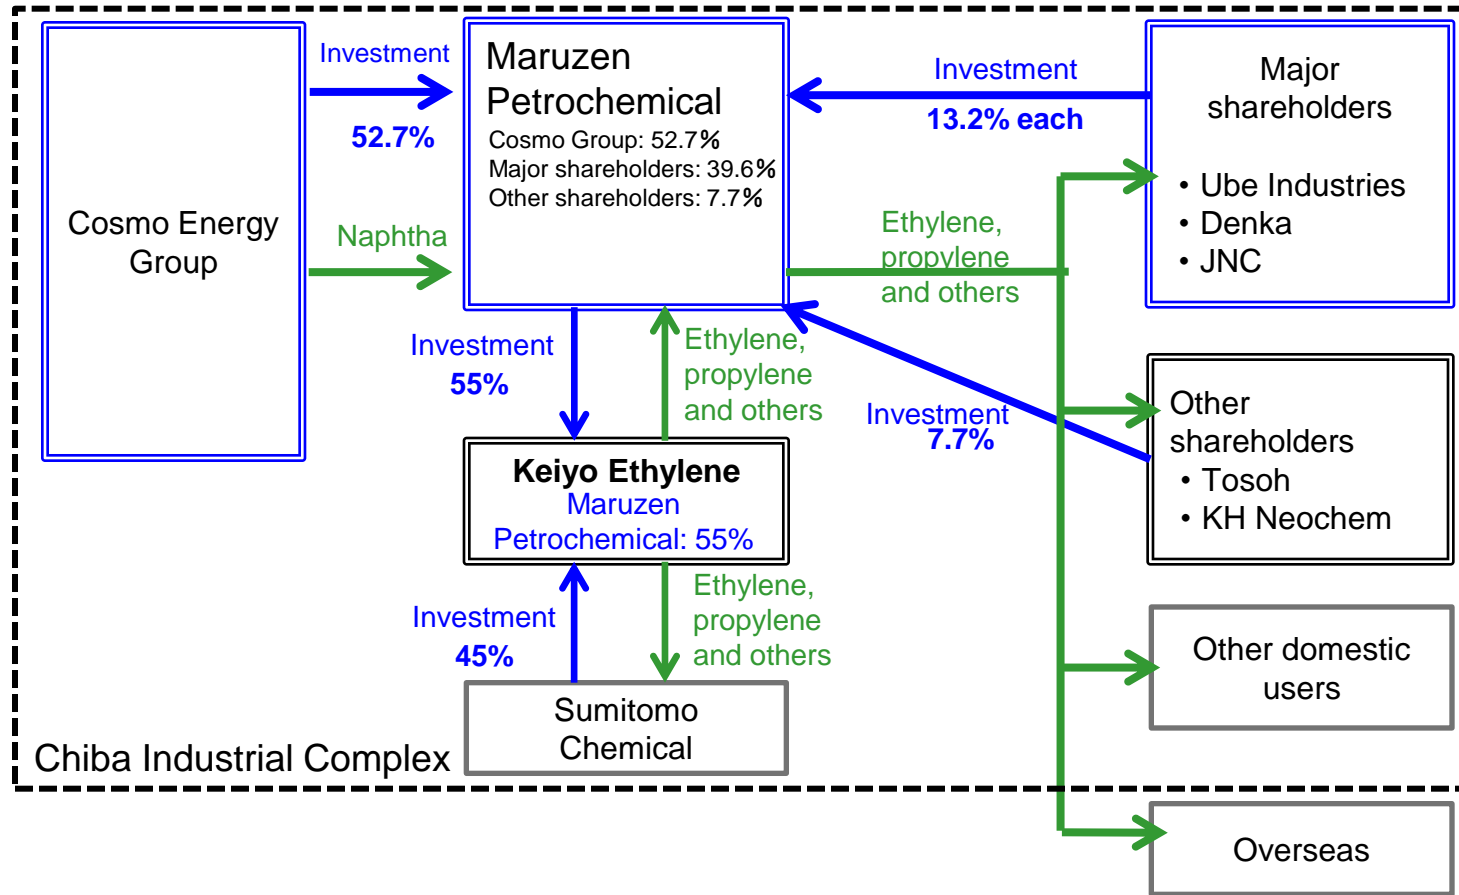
Cosmo Energy Group

Investment
52.7%

Naphtha

Maruzen Petrochemical
Cosmo Group: 52.7%
Major shareholders: 39.6%
Other shareholders: 7.7%

Investment
13.2% each

Major shareholders
• Ube Industries
• Denka
• JNC

Ethylene, propylene and others

Investment
55%

Ethylene, propylene and others

Investment
7.7%

Other shareholders
• Tosoh
• KH Neochem

Keiyo Ethylene
Maruzen Petrochemical: 55%

Investment
45%

Ethylene, propylene and others

Sumitomo Chemical

Other domestic users

Chiba Industrial Complex

Overseas